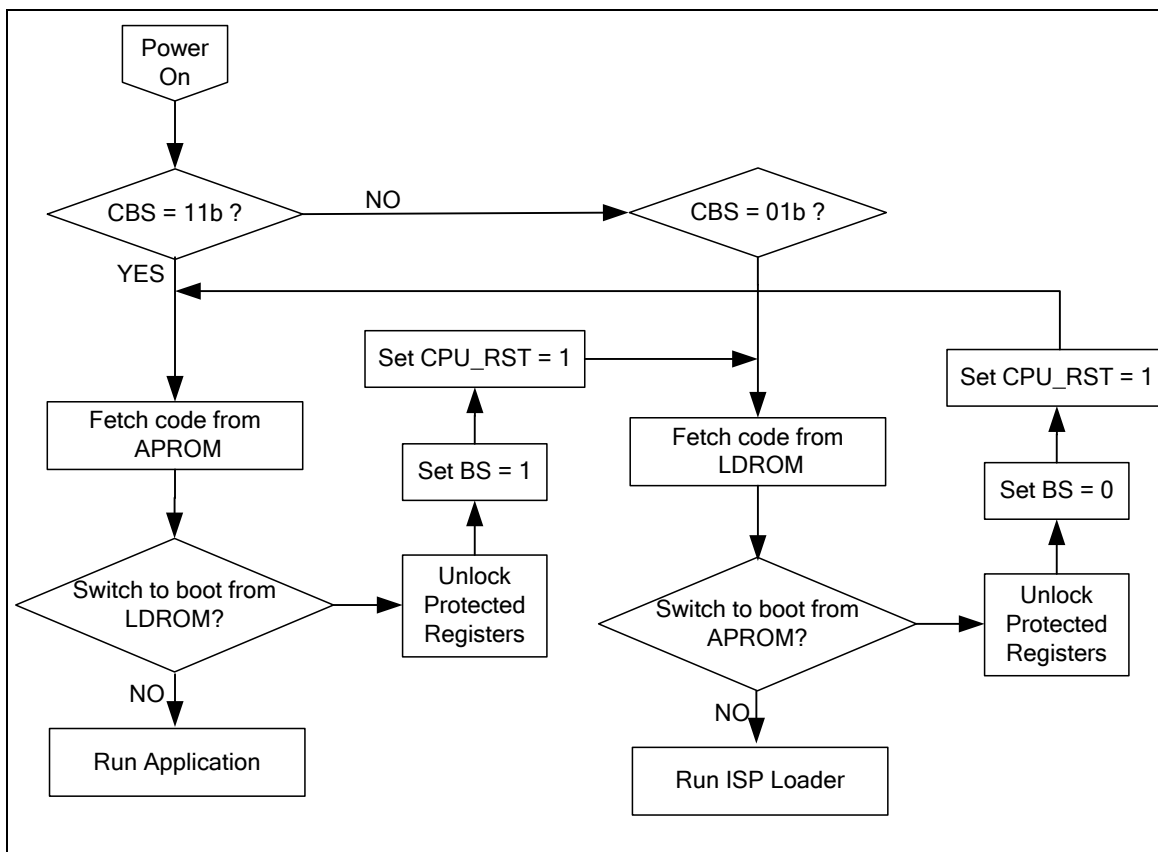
Power On

CBS = 11b ?

NO

CBS = 01b ?

YES

Set CPU_RST = 1

Set CPU_RST = 1

Fetch code from APROM

Fetch code from LDROM

Set BS = 1

Set BS = 0

Switch to boot from LDROM?

Unlock Protected Registers

Switch to boot from APROM?

Unlock Protected Registers

NO

NO

Run Application

Run ISP Loader